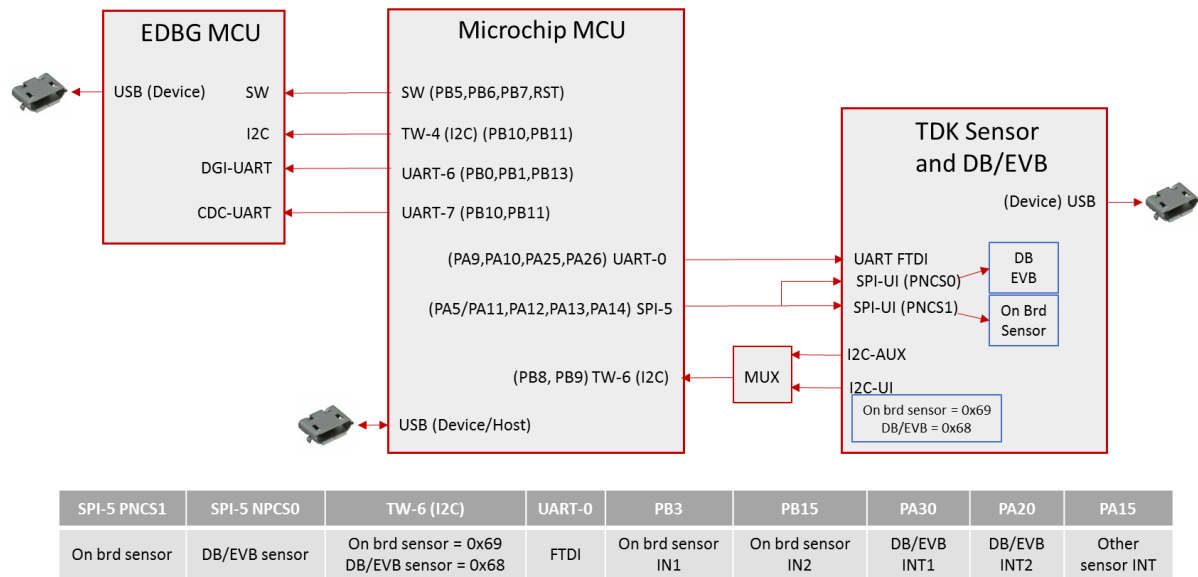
EDBG MCU

USB (Device)

SW

I2C

DGI-UART

CDC-UART

Microchip MCU

SW (PB5,PB6,PB7,RST)

TW-4 (I2C) (PB10,PB11)

UART-6 (PB0,PB1,PB13)

UART-7 (PB10,PB11)

(PA9,PA10,PA25,PA26) UART-0

(PA5/PA11,PA12,PA13,PA14) SPI-5

(PB8, PB9) TW-6 (I2C)

USB (Device/Host)

MUX

TDK Sensor and DB/EVB

(Device) USB

UART FTDI

SPI-UI (PNCS0)

SPI-UI (PNCS1)

DB EVB

On Brd Sensor

I2C-AUX

I2C-UI

On brd sensor = 0x69
DB/EVB = 0x68

| SPI-5 PNCS1 | SPI-5 NPCS0 | TW-6 (I2C) | UART-0 | PB3 | PB15 | PA30 | PA20 | PA15 |
|---|---|---|---|---|---|---|---|---|
| On brd sensor | DB/EVB sensor | On brd sensor = 0x69 DB/EVB sensor = 0x68 | FTDI | On brd sensor IN1 | On brd sensor IN2 | DB/EVB INT1 | DB/EVB INT2 | Other sensor INT |